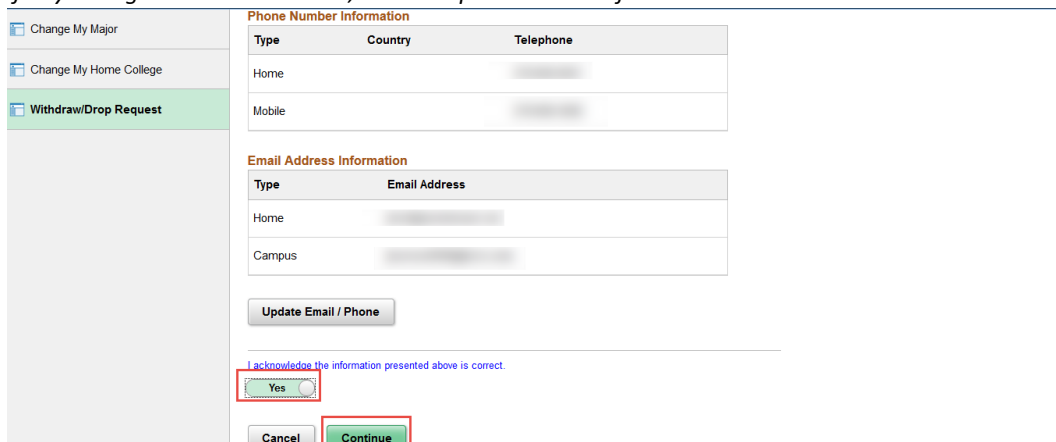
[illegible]

Change My Major

Change My Home College

Withdraw/Drop Request

Phone Number Information

| Type | Country | Telephone |
|---|---|---|
| Home | | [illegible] |
| Mobile | | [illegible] |

Email Address Information

| Type | Email Address |
|---|---|
| Home | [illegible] |
| Campus | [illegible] |

Update Email / Phone

I acknowledge the information presented above is correct.

Yes

Cancel Continue